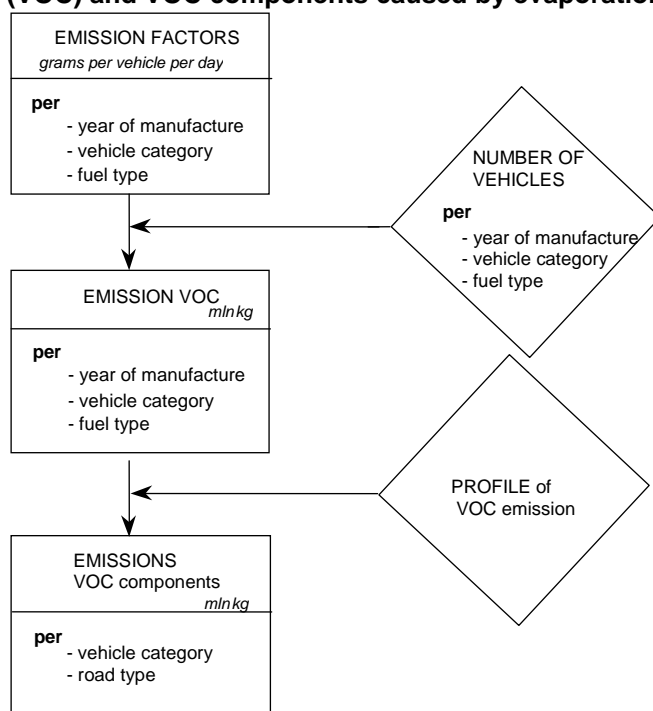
(VOC) and VOC components caused by evaporation

EMISSION FACTORS
grams per vehicle per day

per
- year of manufacture
- vehicle category
- fuel type

NUMBER OF VEHICLES
per
- year of manufacture
- vehicle category
- fuel type

EMISSION VOC
mln kg

per
- year of manufacture
- vehicle category
- fuel type

PROFILE of VOC emission

EMISSIONS
VOC components
mln kg

per
- vehicle category
- road type